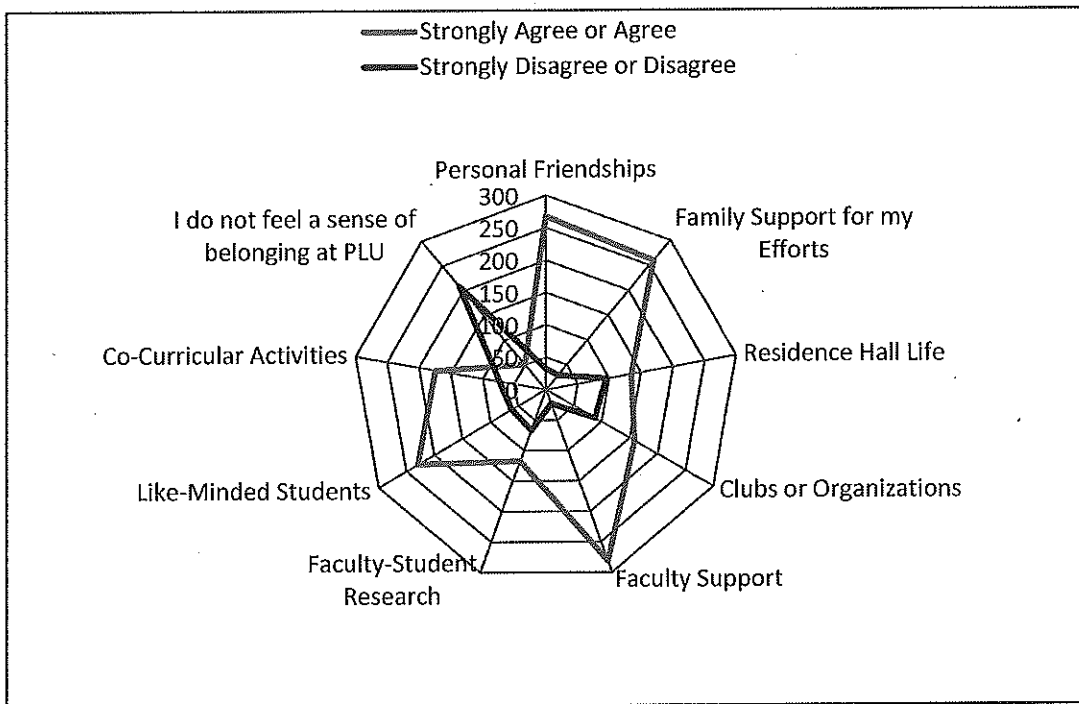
Strongly Agree or Agree
Strongly Disagree or Disagree

Personal Friendships
300
250
200
150
100
50
0
Family Support for my Efforts
Residence Hall Life
Clubs or Organizations
Faculty Support
Faculty-Student Research
Like-Minded Students
Co-Curricular Activities
I do not feel a sense of belonging at PLU